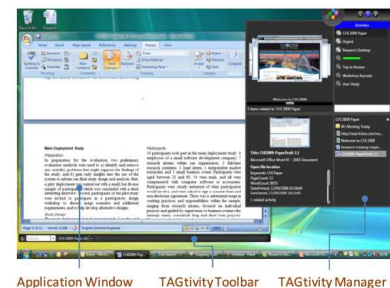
Recycle Bin

Home Insert Page Layout References Mailings Review View

Main Deployment Study

Participants

Activities

CHI 2009 Paper

Report

Research Desktop

Trip to Boston

Workshop Review

User Study

5 items related to CHI 2009 Paper

CHI 2009 Paper

My Meeting Today

Title: CHI2009 PaperDraft 2.1

Microsoft Office Word 97 - 2003 Document

Open file location

1 related activity

Application Window

TAGtivity Toolbar

TAGtivity Manager